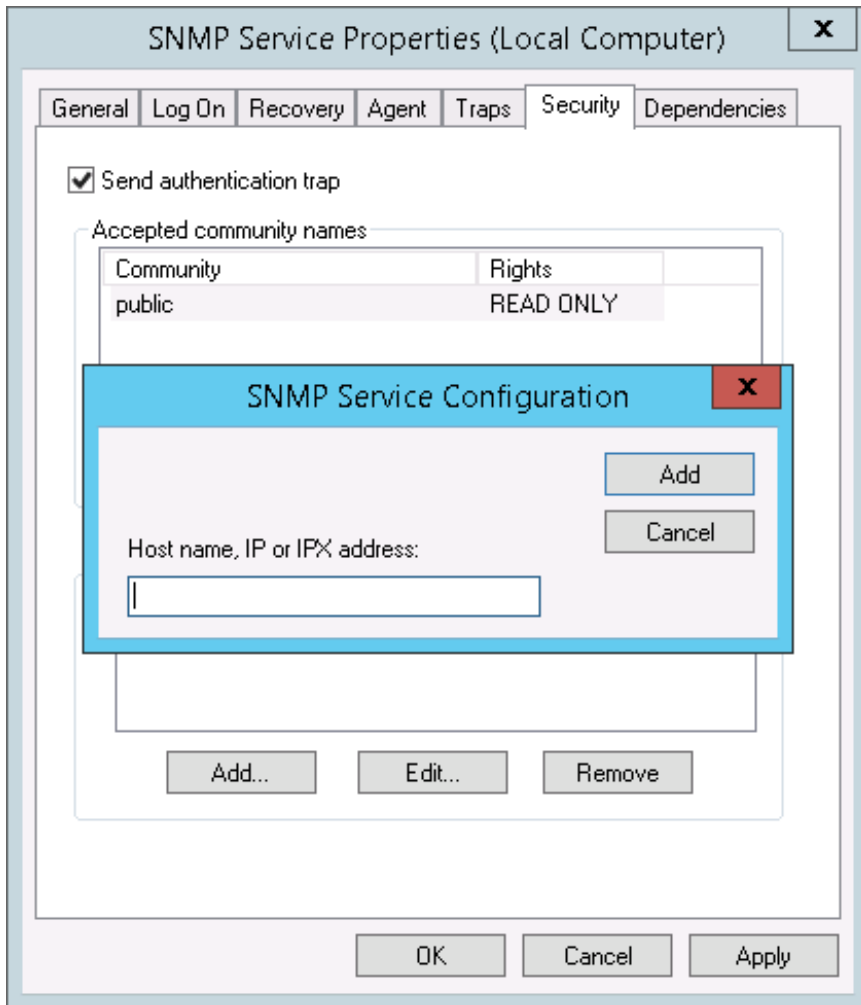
SNMP Service Properties (Local Computer)

x

General | Log On | Recovery | Agent | Traps | Security | Dependencies

Send authentication trap

Accepted community names

| Community | Rights |
|---|---|
| public | READ ONLY |

SNMP Service Configuration

x

Add

Cancel

Host name, IP or IPX address:

Add...

Edit...

Remove

OK

Cancel

Apply